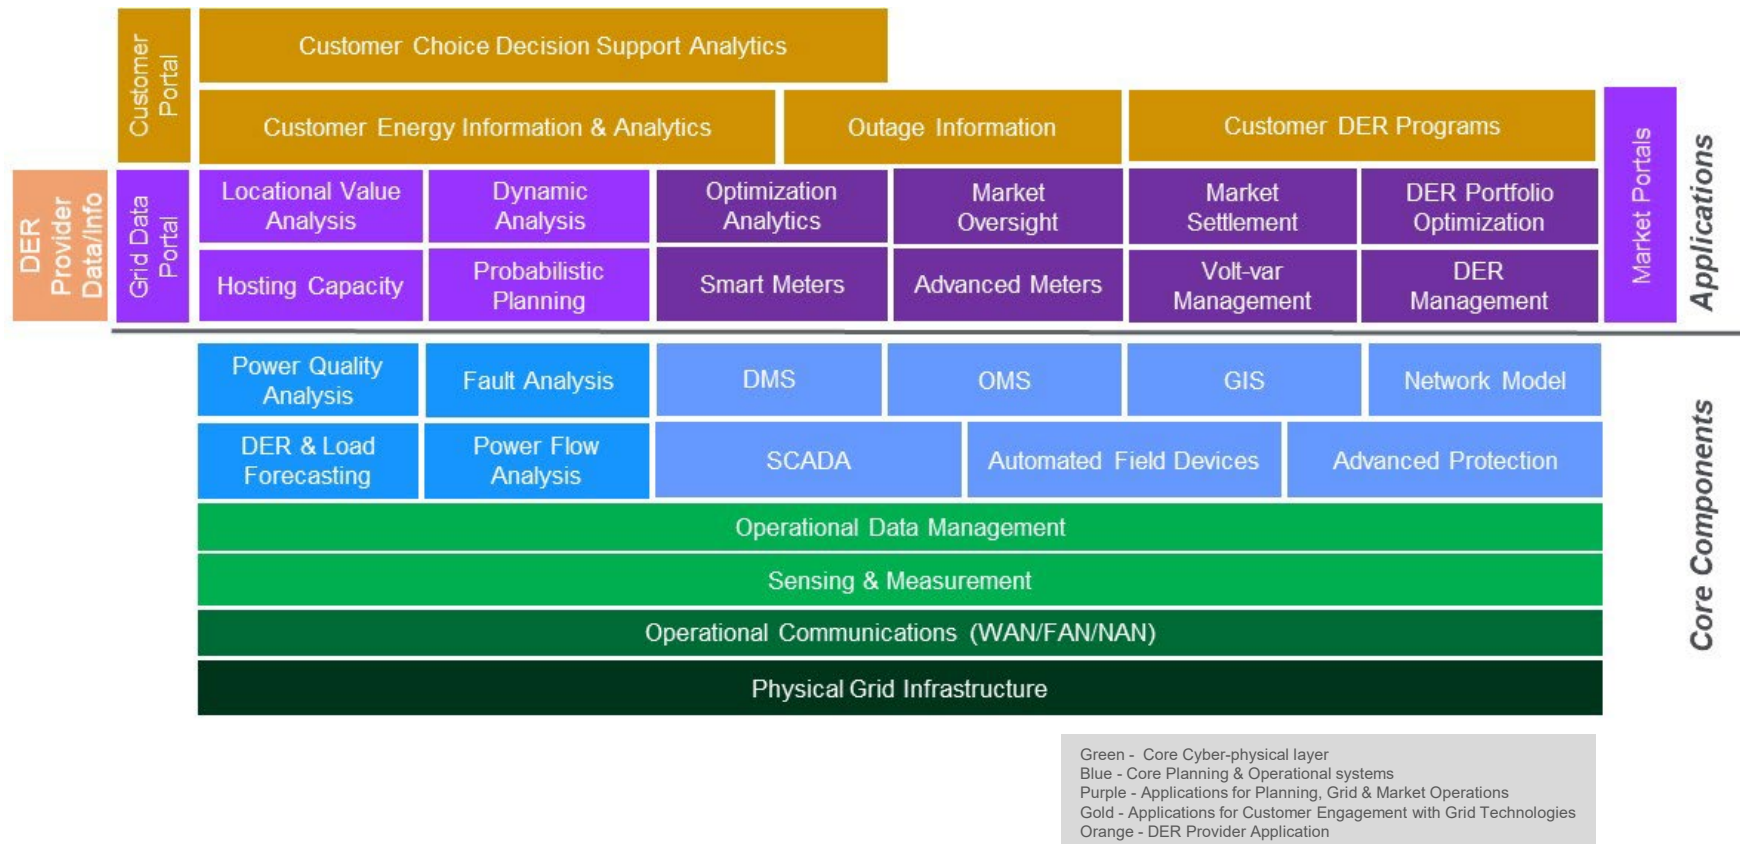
Customer Portal

Customer Choice Decision Support Analytics

Customer Energy Information & Analytics

Outage Information

Customer DER Programs

DER Provider Data/Info

Grid Data Portal

Locational Value Analysis

Dynamic Analysis

Optimization Analytics

Market Oversight

Market Settlement

DER Portfolio Optimization

Market Portals

Applications

Hosting Capacity

Probabilistic Planning

Smart Meters

Advanced Meters

Volt-var Management

DER Management

Power Quality Analysis

Fault Analysis

DMS

OMS

GIS

Network Model

DER & Load Forecasting

Power Flow Analysis

SCADA

Automated Field Devices

Advanced Protection

Core Components

Operational Data Management

Sensing & Measurement

Operational Communications (WAN/FAN/NAN)

Physical Grid Infrastructure

Green - Core Cyber-physical layer
Blue - Core Planning & Operational systems
Purple - Applications for Planning, Grid & Market Operations
Gold - Applications for Customer Engagement with Grid Technologies
Orange - DER Provider Application